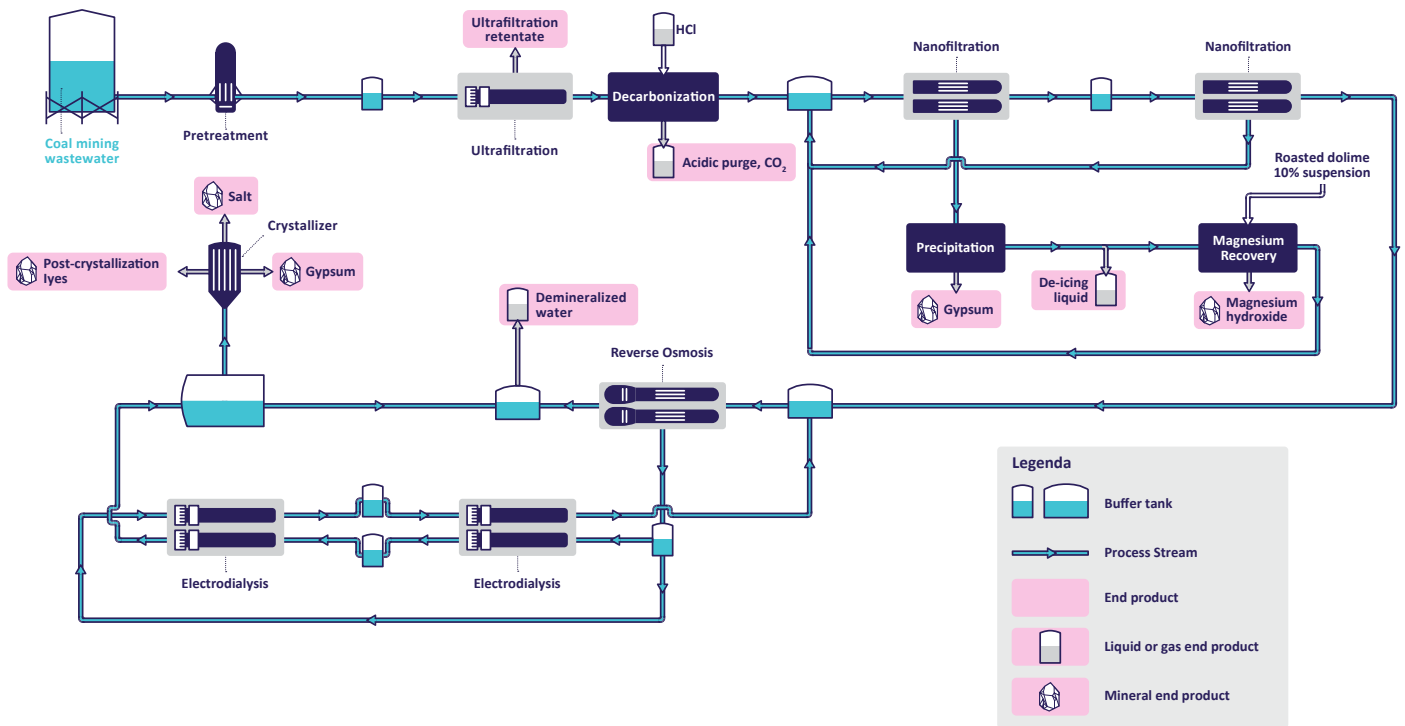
Coal mining wastewater

Pretreatment

Ultrafiltration retentate

Ultrafiltration

HCl

Decarbonization

Acidic purge, $CO_2$

Nanofiltration

Nanofiltration

Roasted dolime 10% suspension

Precipitation

Gypsum

De-icing liquid

Magnesium Recovery

Magnesium hydroxide

Salt

Crystallizer

Post-crystallization lyes

Gypsum

Demineralized water

Reverse Osmosis

Electrodialysis

Electrodialysis

Legenda

Buffer tank

Process Stream

End product

Liquid or gas end product

Mineral end product